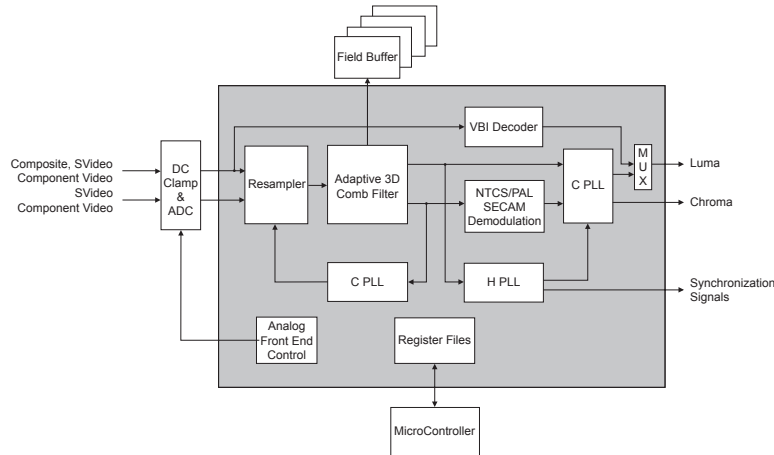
Field Buffer

Composite, SVideo
Component Video
SVideo
Component Video

DC
Clamp
&
ADC

Resampler

Adaptive 3D
Comb Filter

VBI Decoder

NTCS/PAL
SECAM
Demodulation

C PLL

M
U
X

Luma

Chroma

C PLL

H PLL

Synchronization
Signals

Analog
Front End
Control

Register Files

MicroController